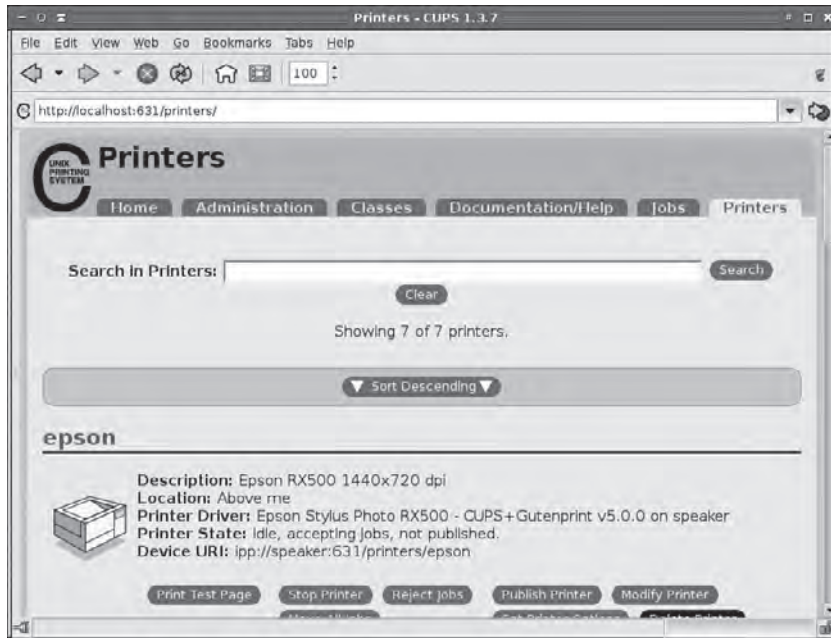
Printers - CUPS 1.3.7

File Edit View Web Go Bookmarks Tabs Help

100

http://localhost:631/printers/

UNIX PRINTING SYSTEM

Printers

Home Administration Classes Documentation/Help Jobs Printers

Search in Printers: Search

Clear

Showing 7 of 7 printers.

Sort Descending

epson

Description: Epson RX500 1440x720 dpi
Location: Above me
Printer Driver: Epson Stylus Photo RX500 - CUPS+Gutenprint v5.0.0 on speaker
Printer State: idle, accepting jobs, not published.
Device URI: ipp://speaker:631/printers/epson

Print Test Page Stop Printer Reject Jobs Publish Printer Modify Printer

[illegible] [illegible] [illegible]